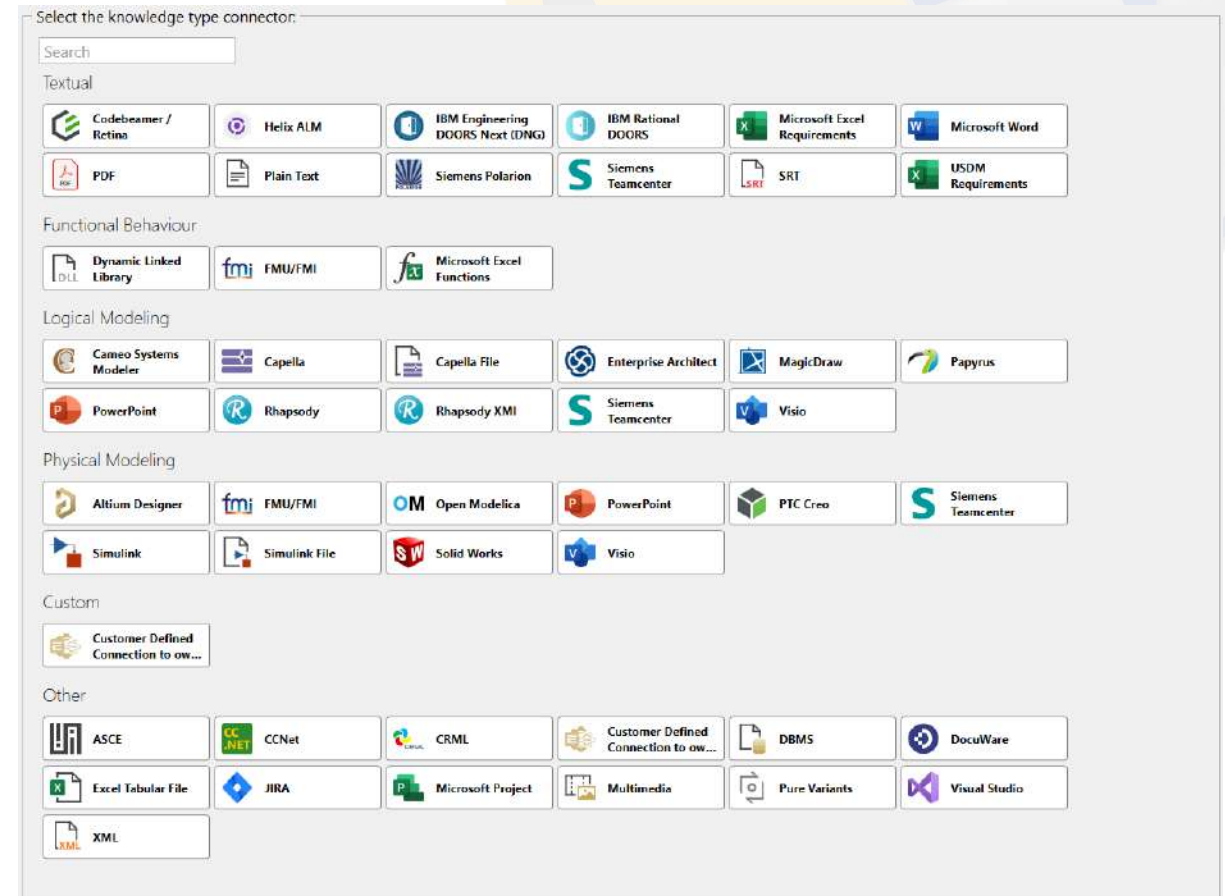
Select the knowledge type connector

Search

Textual

Codebeamer / Retina
Helix ALM
IBM Engineering DOORS Next (DNG)
IBM Rational DOORS
Microsoft Excel Requirements
Microsoft Word
PDF
Plain Text
Siemens Polarion
Siemens Teamcenter
SRT
USDM Requirements

Functional Behaviour

Dynamic Linked Library
FMU/FMI
Microsoft Excel Functions

Logical Modeling

Cameo Systems Modeler
Capella
Capella File
Enterprise Architect
MagicDraw
Papyrus
PowerPoint
Rhapsody
Rhapsody XMI
Siemens Teamcenter
Visio

Physical Modeling

Altium Designer
FMU/FMI
Open Modelica
PowerPoint
PTC Creo
Siemens Teamcenter
Simulink
Simulink File
Solid Works
Visio

Custom

Customer Defined Connection to ow...

Other

ASCE
CCNet
CRML
Customer Defined Connection to ow...
DBMS
DocuWare
Excel Tabular File
JIRA
Microsoft Project
Multimedia
Pure Variants
Visual Studio
XML